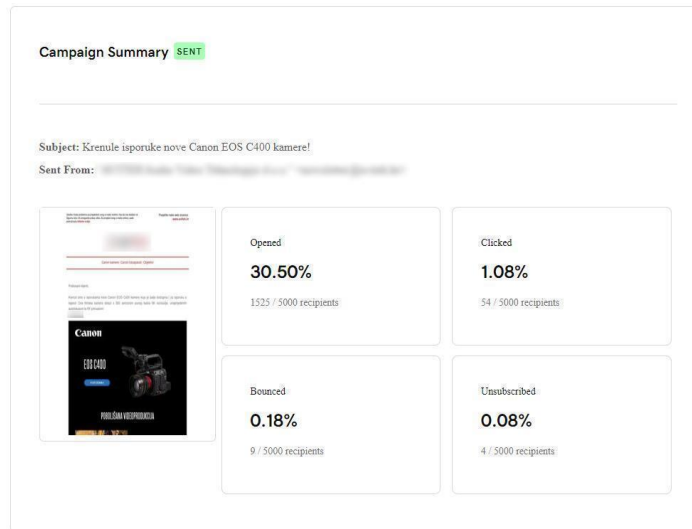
Campaign Summary SENT

Subject: Krenule isporuke nove Canon EOS C400 kamere!

Sent From: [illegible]

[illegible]

Canon

EOS C400

POBOLJŠANA VIDEOPRODUKCIJA

Opened
30.50%
1525 / 5000 recipients

Clicked
1.08%
54 / 5000 recipients

Bounced
0.18%
9 / 5000 recipients

Unsubscribed
0.08%
4 / 5000 recipients